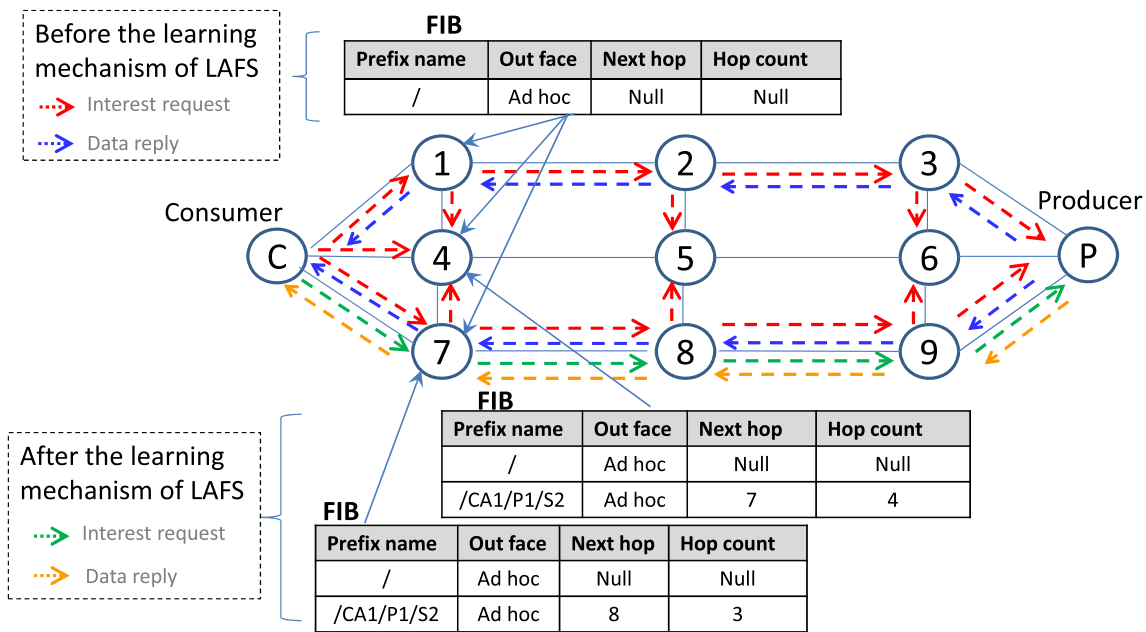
Before the learning mechanism of LAFS

Interest request

Data reply

FIB

| Prefix name | Out face | Next hop | Hop count |
|---|---|---|---|
| / | Ad hoc | Null | Null |

Consumer

Producer

C

1

2

3

4

5

6

P

7

8

9

FIB

| Prefix name | Out face | Next hop | Hop count |
|---|---|---|---|
| / | Ad hoc | Null | Null |
| /CA1/P1/S2 | Ad hoc | 7 | 4 |

After the learning mechanism of LAFS

Interest request

Data reply

FIB

| Prefix name | Out face | Next hop | Hop count |
|---|---|---|---|
| / | Ad hoc | Null | Null |
| /CA1/P1/S2 | Ad hoc | 8 | 3 |